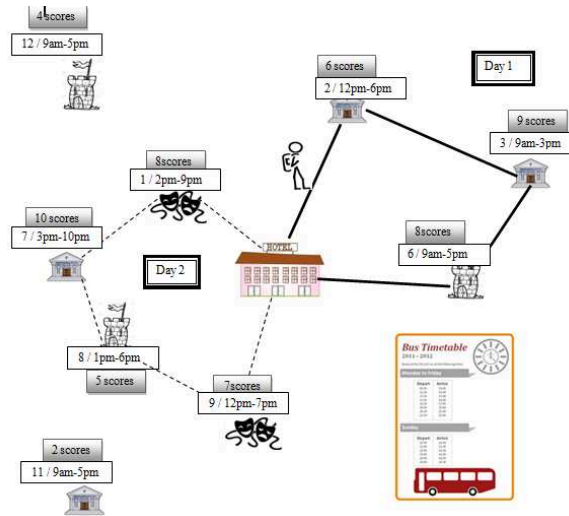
4scores
12 / 9am-5pm

6 scores
2 / 12pm-6pm

Day 1

9 scores
3 / 9am-3pm

8scores
1 / 2pm-9pm

10 scores
7 / 3pm-10pm

HOTEL

Day 2

8scores
6 / 9am-5pm

8 / 1pm-6pm
5 scores

7scores
9 / 12pm-7pm

2 scores
11 / 9am-5pm

Bus Timetable
2011 - 2012